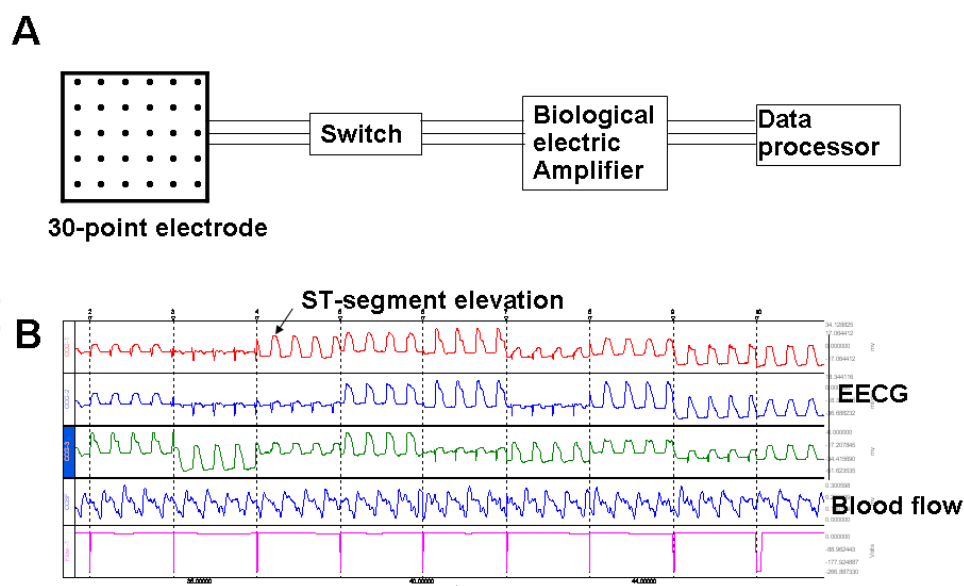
A

30-point electrode

Switch

Biological electric Amplifier

Data processor

B

ST-segment elevation

2 3 4 5 6 7 8 9 10

34.128825
17.064412
0.000000
-17.064412
mv

EECG

0.000000
-17.207846
-34.415690
-51.623535
mv

0.300698

Blood flow

0.000000
-88.962443
-177.924887
-266.887330
Volts

36.00000
40.00000
44.00000